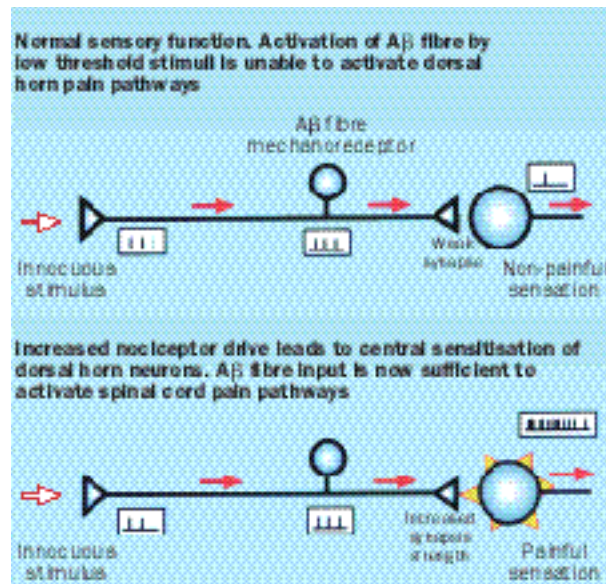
Normal sensory function. Activation of A$\beta$ fibre by low threshold stimuli is unable to activate dorsal horn pain pathways

A$\beta$ fibre mechanoreceptor

Innocuous stimulus

Weak synapse

Non-painful sensation

Increased nociceptor drive leads to central sensitisation of dorsal horn neurons. A$\beta$ fibre input is now sufficient to activate spinal cord pain pathways

Innocuous stimulus

Increased synapse strength

Painful sensation